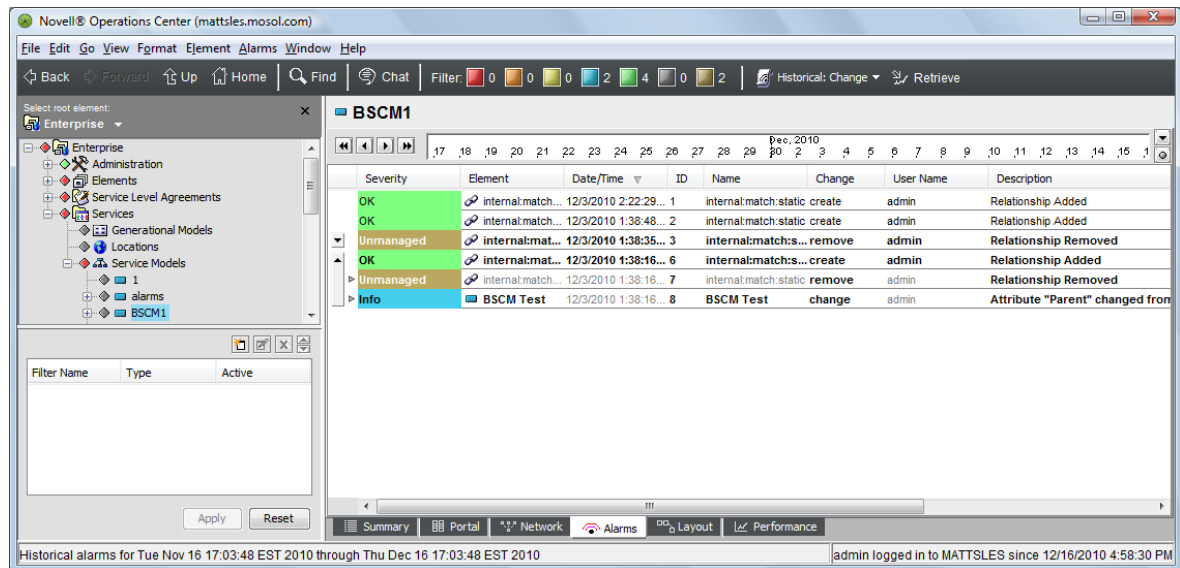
Novell® Operations Center (mattsles.mosol.com)

File Edit Go View Format Element Alarms Window Help

Back Forward Up Home Find Chat Filter: 0 0 0 2 4 0 2 Historical: Change Retrieve

Select root element:
Enterprise

Enterprise
Administration
Elements
Service Level Agreements
Services
Generational Models
Locations
Service Models
1
alarms
BSCM1

| Filter Name | Type | Active |
|---|---|---|

Apply Reset

BSCM1

Dec, 2010
17 18 19 20 21 22 23 24 25 26 27 28 29 30 2 3 4 5 6 7 8 9 10 11 12 13 14 15 1

| Severity | Element | Date/Time | ID | Name | Change | User Name | Description |
|---|---|---|---|---|---|---|---|
| OK | internal:match... | 12/3/2010 2:22:29... | 1 | internal:match:static | create | admin | Relationship Added |
| OK | internal:match... | 12/3/2010 1:38:48... | 2 | internal:match:static | create | admin | Relationship Added |
| Unmanaged | internal:mat... | 12/3/2010 1:38:35... | 3 | internal:match:s... | remove | admin | Relationship Removed |
| OK | internal:mat... | 12/3/2010 1:38:16... | 6 | internal:match:s... | create | admin | Relationship Added |
| Unmanaged | internal:match... | 12/3/2010 1:38:16... | 7 | internal:match:static | remove | admin | Relationship Removed |
| Info | BSCM Test | 12/3/2010 1:38:16... | 8 | BSCM Test | change | admin | Attribute "Parent" changed from |

Summary Portal Network Alarms Layout Performance

Historical alarms for Tue Nov 16 17:03:48 EST 2010 through Thu Dec 16 17:03:48 EST 2010
admin logged in to MATTSLES since 12/16/2010 4:58:30 PM